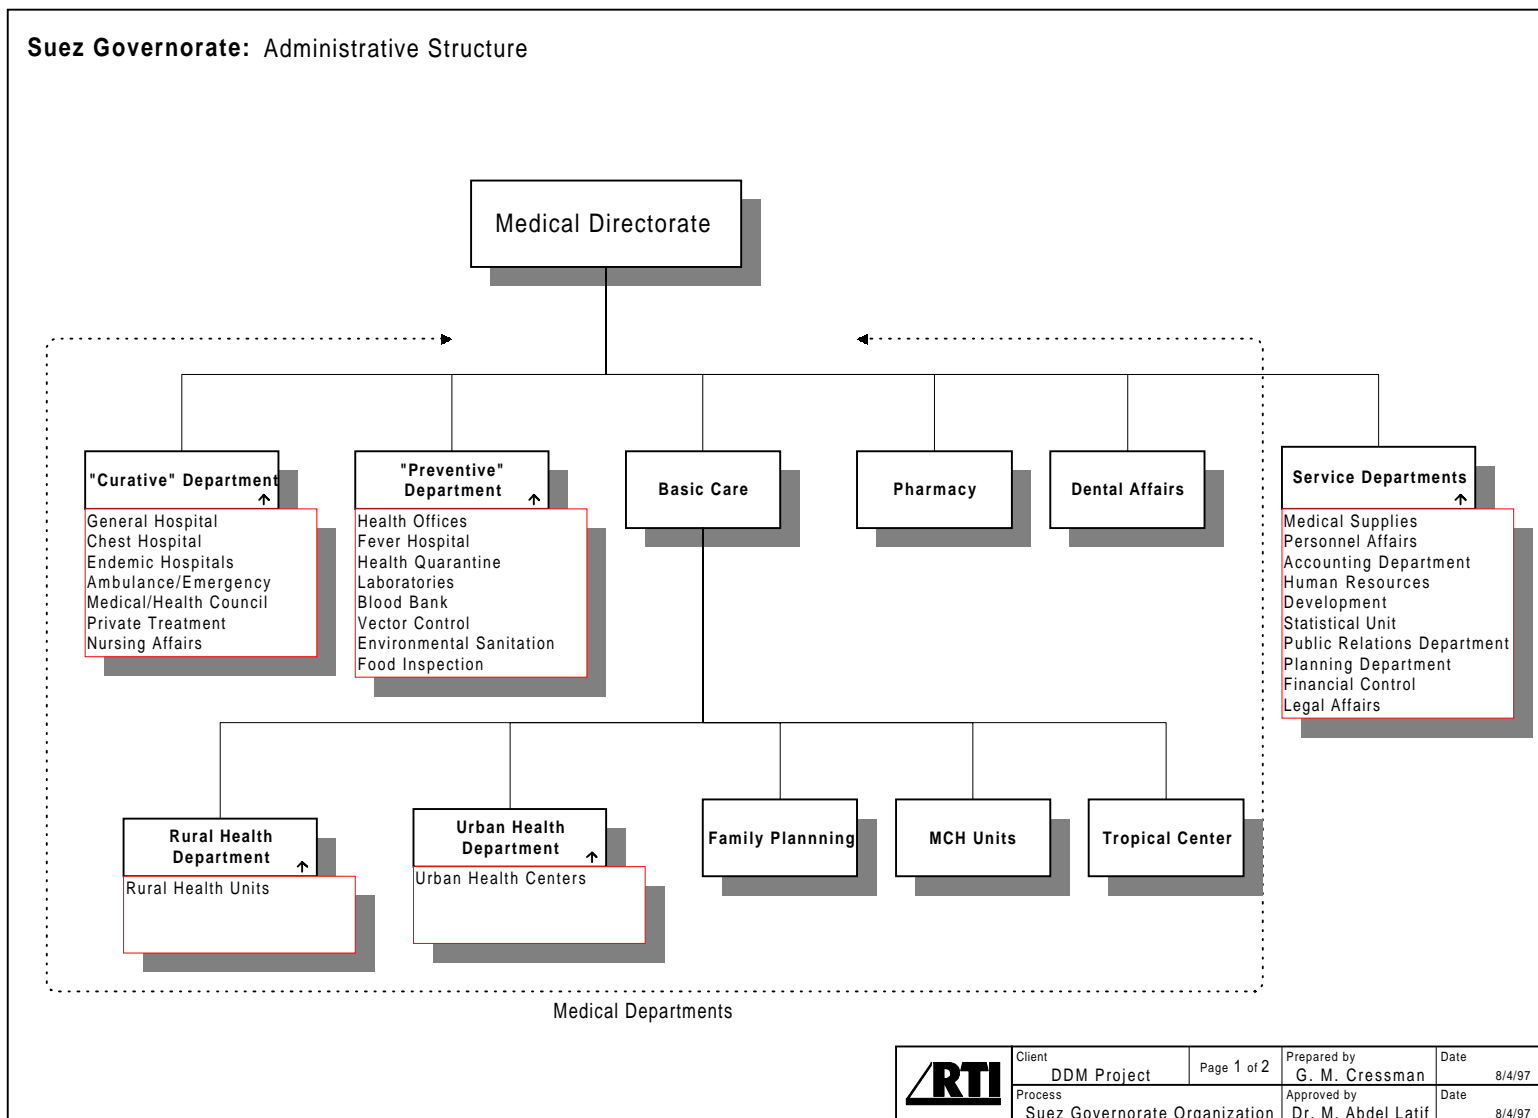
**Suez Governorate:** Administrative Structure

Medical Directorate

"Curative" Department
General Hospital
Chest Hospital
Endemic Hospitals
Ambulance/Emergency
Medical/Health Council
Private Treatment
Nursing Affairs

"Preventive" Department
Health Offices
Fever Hospital
Health Quarantine
Laboratories
Blood Bank
Vector Control
Environmental Sanitation
Food Inspection

Basic Care

Pharmacy

Dental Affairs

Service Departments
Medical Supplies
Personnel Affairs
Accounting Department
Human Resources
Development
Statistical Unit
Public Relations Department
Planning Department
Financial Control
Legal Affairs

Rural Health Department
Rural Health Units

Urban Health Department
Urban Health Centers

Family Plannning

MCH Units

Tropical Center

Medical Departments

RTI

| Client | DDM Project | Page 1 of 2 | Prepared by | G. M. Cressman | Date | 8/4/97 |
|---|---|---|---|---|---|---|
| Process | Suez Governorate Organization | | Approved by | Dr. M. Abdel Latif | Date | 8/4/97 |